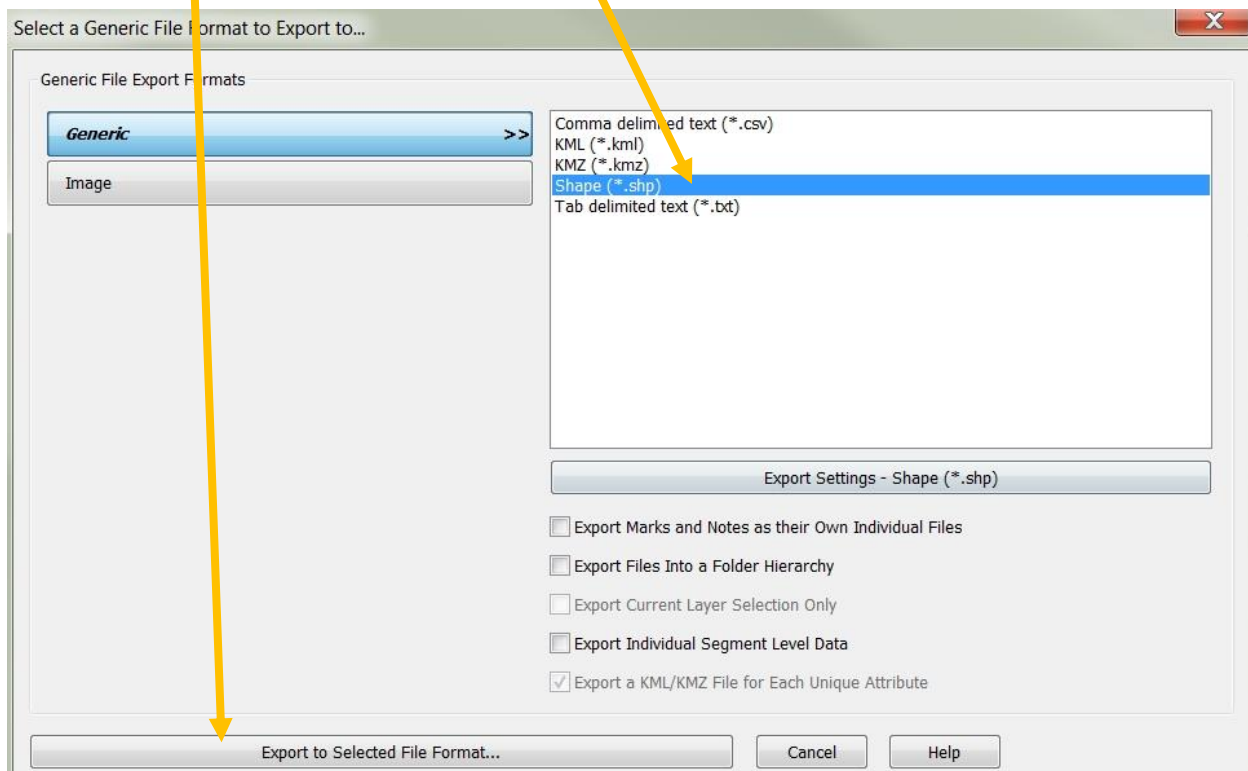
Select a Generic File Format to Export to...

Generic File Export Formats

Generic >>

Image

Comma delimited text (*.csv)
KML (*.kml)
KMZ (*.kmz)
Shape (*.shp)
Tab delimited text (*.txt)

Export Settings - Shape (*.shp)

Export Marks and Notes as their Own Individual Files

Export Files Into a Folder Hierarchy

Export Current Layer Selection Only

Export Individual Segment Level Data

Export a KML/KMZ File for Each Unique Attribute

Export to Selected File Format...

Cancel

Help